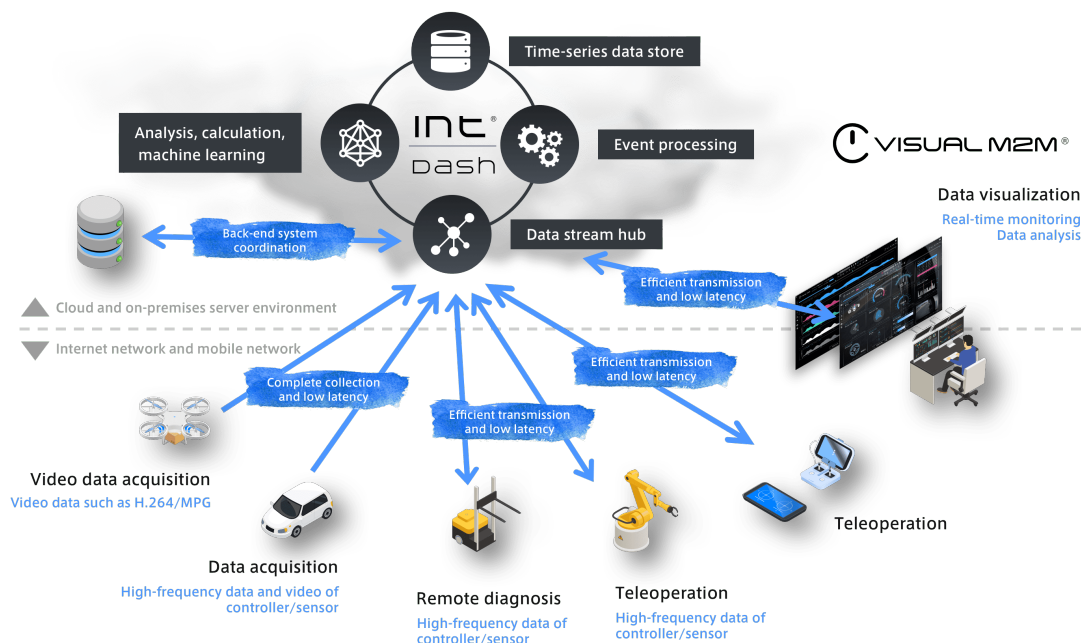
Time-series data store

Analysis, calculation, machine learning

intdash®

Event processing

VISUAL M2M®

Data visualization
Real-time monitoring
Data analysis

Back-end system coordination

Data stream hub

Efficient transmission and low latency

Cloud and on-premises server environment

Internet network and mobile network

Complete collection and low latency

Efficient transmission and low latency

Efficient transmission and low latency

Video data acquisition
Video data such as H.264/MPG

Teleoperation

Data acquisition
High-frequency data and video of controller/sensor

Remote diagnosis
High-frequency data of controller/sensor

Teleoperation
High-frequency data of controller/sensor